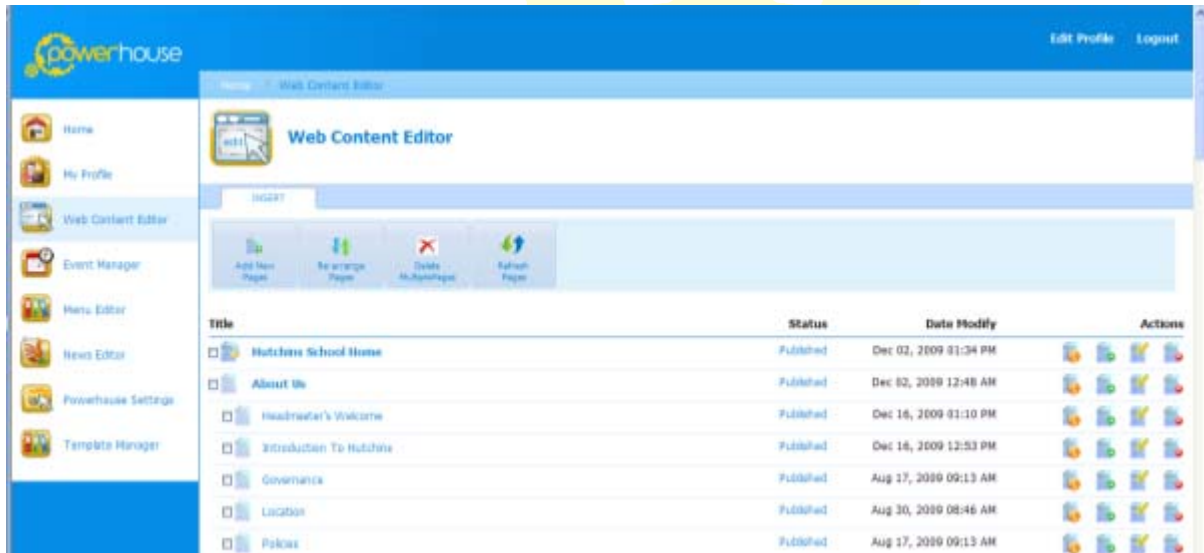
powerhouse

Edit Profile Logout

Home / Web Content Editor

Home

My Profile

Web Content Editor

Event Manager

Menu Editor

News Editor

Powerhouse Settings

Template Manager

edit

Web Content Editor

INSERT

Add New Pages

Re-arrange Pages

Delete Multiple Pages

Refresh Pages

| Title | Status | Date Modify | Actions |
|---|---|---|---|
| Hutchins School Home | Published | Dec 02, 2009 01:34 PM | |
| About Us | Published | Dec 02, 2009 12:48 AM | |
| Headmaster's Welcome | Published | Dec 16, 2009 01:10 PM | |
| Introduction To Hutchins | Published | Dec 16, 2009 12:53 PM | |
| Governance | Published | Aug 17, 2009 09:13 AM | |
| Location | Published | Aug 30, 2009 08:46 AM | |
| Policies | Published | Aug 17, 2009 09:13 AM | |